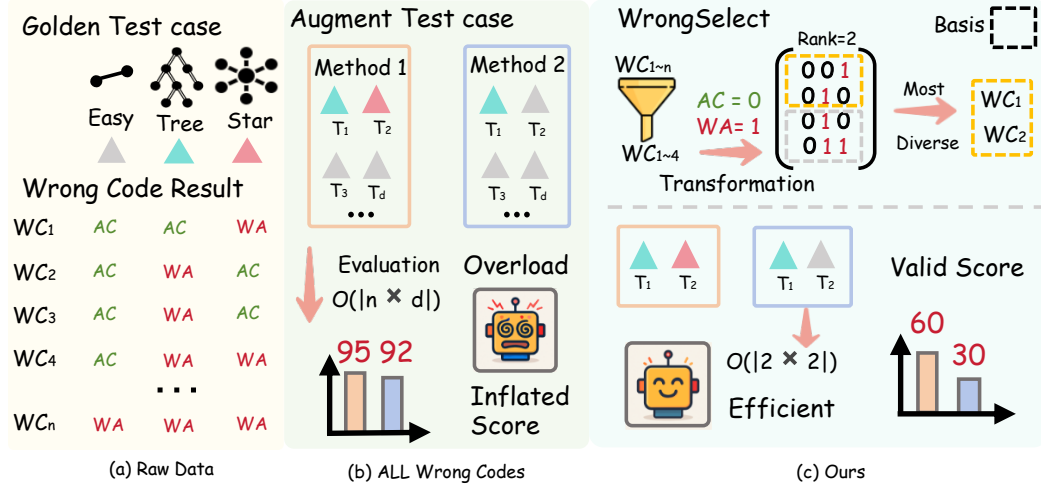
Golden Test case

Easy Tree Star

Wrong Code Result

| | | | |
|---|---|---|---|
| $WC_1$ | AC | AC | WA |
| $WC_2$ | AC | WA | AC |
| $WC_3$ | AC | WA | AC |
| $WC_4$ | AC | WA | WA |
| | | ... | |
| $WC_n$ | WA | WA | WA |

(a) Raw Data

Augment Test case

Method 1
$T_1$ $T_2$
$T_3$ $T_d$
...

Method 2
$T_1$ $T_2$
$T_3$ $T_d$
...

Evaluation
$O(|n \times d|)$

Overload

95 92

Inflated Score

(b) ALL Wrong Codes

WrongSelect

Basis

$WC_{1\sim n}$

Rank=2

AC = 0
WA= 1

$WC_{1\sim 4}$

0 0 1
0 1 0
0 1 0
0 1 1

Transformation

Most
Diverse

$WC_1$
$WC_2$

$T_1$ $T_2$

$T_1$ $T_2$

$O(|2 \times 2|)$

Efficient

Valid Score

60 30

(c) Ours